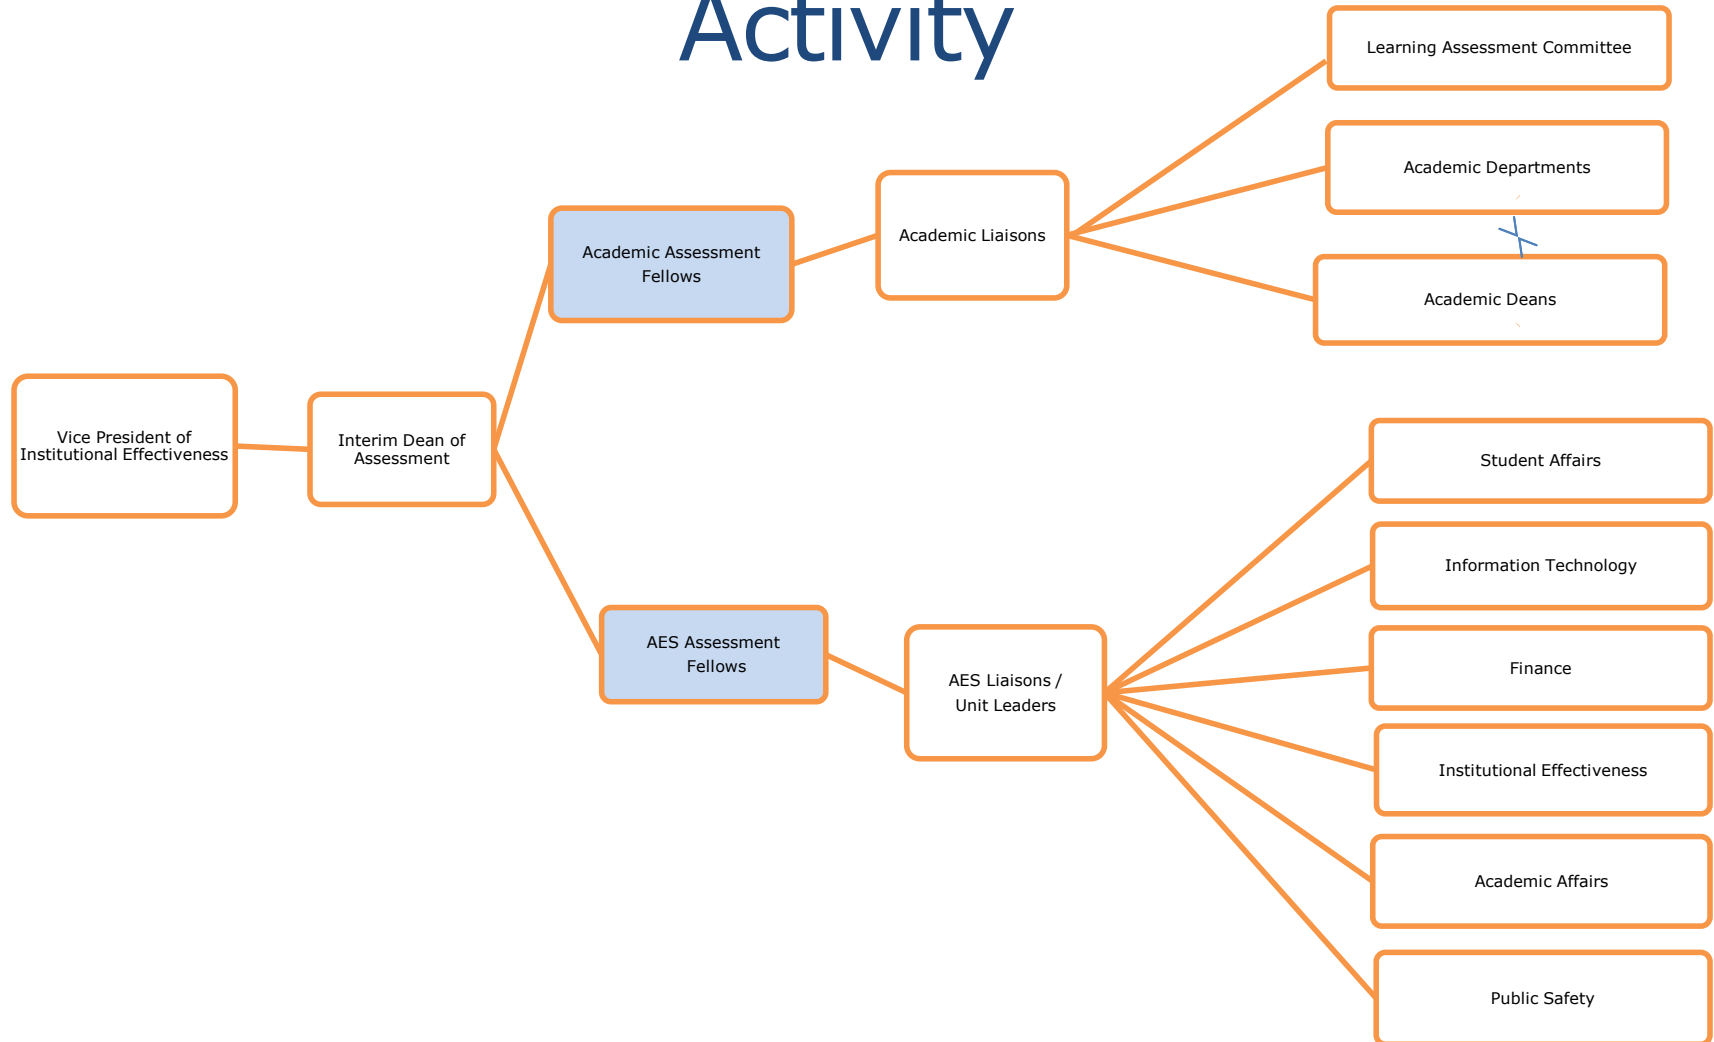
Activity

Vice President of Institutional Effectiveness

Interim Dean of Assessment

Academic Assessment Fellows

Academic Liaisons

Learning Assessment Committee

Academic Departments

Academic Deans

AES Assessment Fellows

AES Liaisons / Unit Leaders

Student Affairs

Information Technology

Finance

Institutional Effectiveness

Academic Affairs

Public Safety